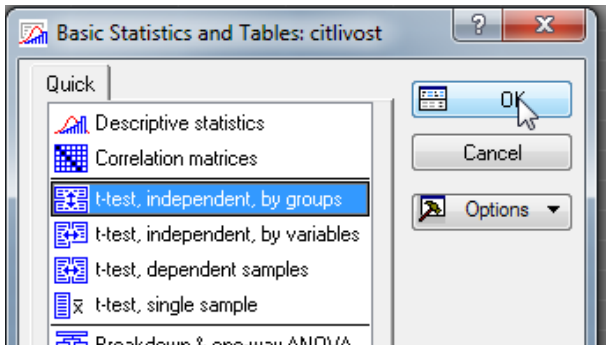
Basic Statistics and Tables: citlivost

?

X

Quick

Descriptive statistics

Correlation matrices

t-test, independent, by groups

t-test, independent, by variables

t-test, dependent samples

t-test, single sample

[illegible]

OK

Cancel

Options